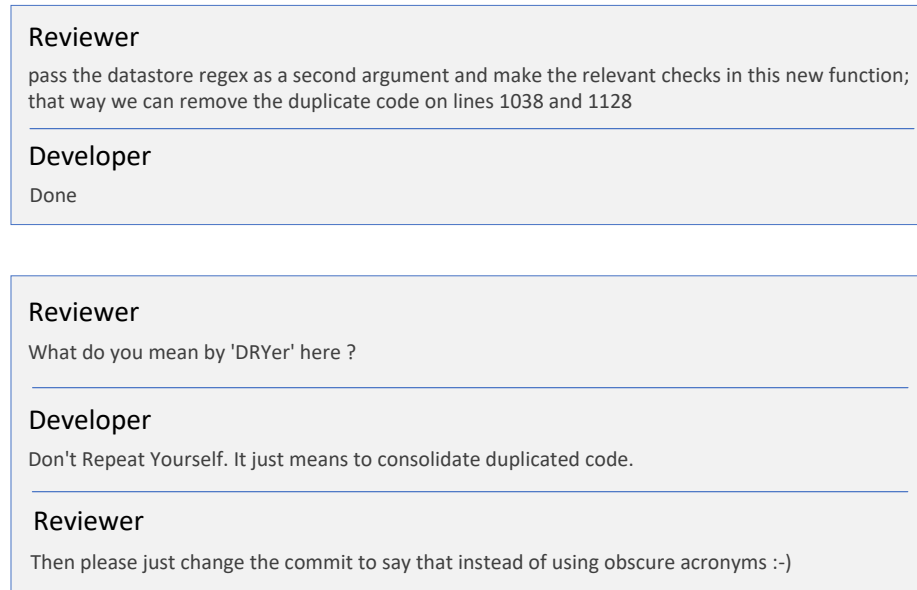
Reviewer

pass the datastore regex as a second argument and make the relevant checks in this new function; that way we can remove the duplicate code on lines 1038 and 1128

Developer

Done

Reviewer

What do you mean by 'DRYer' here ?

Developer

Don't Repeat Yourself. It just means to consolidate duplicated code.

Reviewer

Then please just change the commit to say that instead of using obscure acronyms :-)